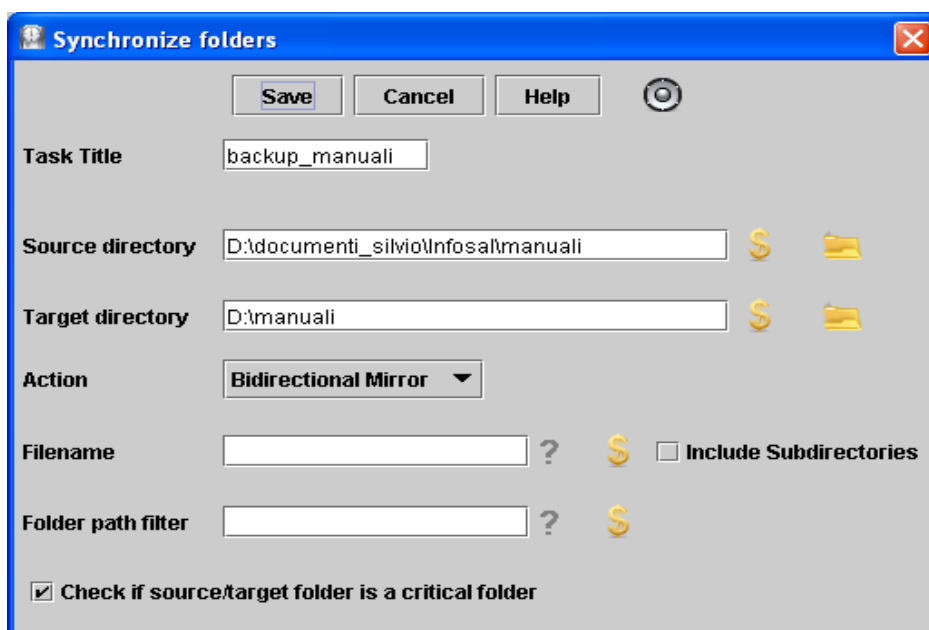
Synchronize folders

Save Cancel Help

Task Title backup_manuali

Source directory D:\documenti_silvio\Infosal\manuali $

Target directory D:\manuali $

Action Bidirectional Mirror

Filename ? $ Include Subdirectories

Folder path filter ? $

Check if source/target folder is a critical folder